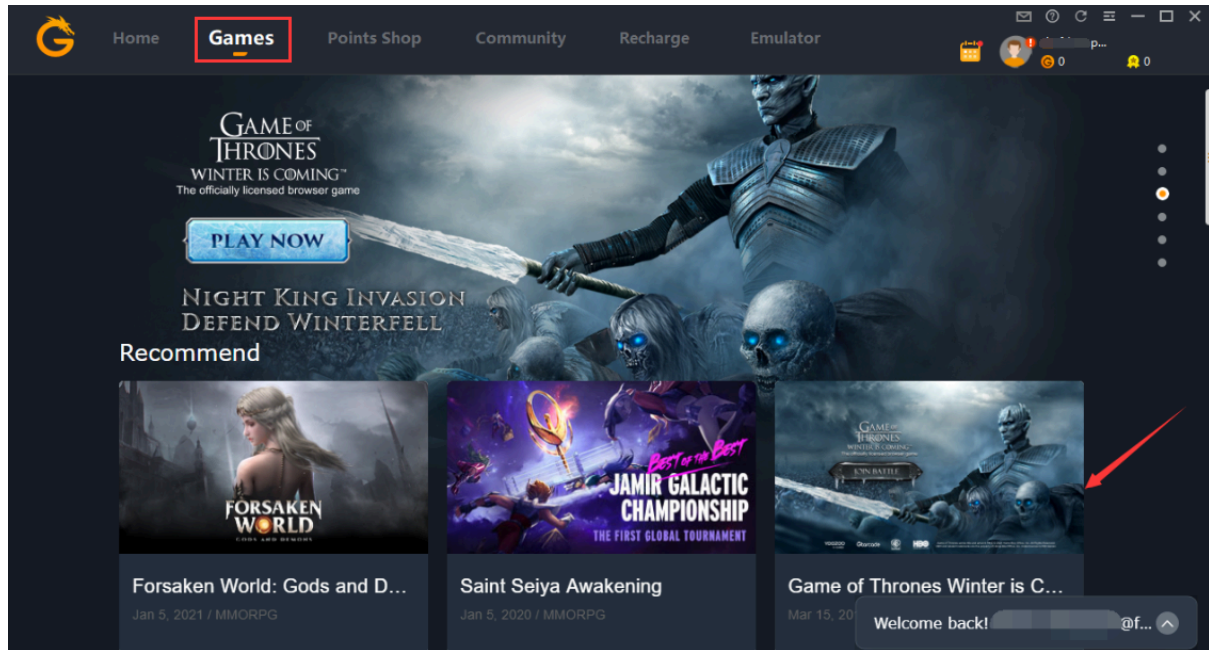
Home Games Points Shop Community Recharge Emulator

p...

0 0

GAME OF THRONES
WINTER IS COMING™
The officially licensed browser game

PLAY NOW

NIGHT KING INVASION
DEFEND WINTERFELL

Recommend

FORSAKEN WORLD
GODS AND DEMONS

Forsaken World: Gods and D...
Jan 5, 2021 / MMORPG

BEST OF THE BEST
JAMIR GALACTIC CHAMPIONSHIP
THE FIRST GLOBAL TOURNAMENT

Saint Seiya Awakening
Jan 5, 2020 / MMORPG

GAME OF THRONES
WINTER IS COMING
JOIN BATTLE

Game of Thrones Winter is C...
Mar 15, 20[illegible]

Welcome back! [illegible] @f...